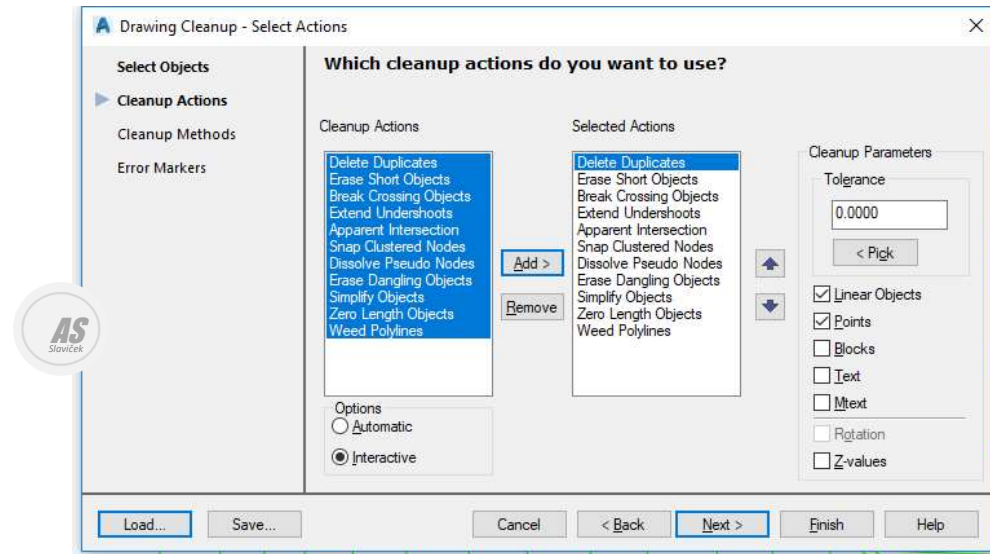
Drawing Cleanup - Select Actions

Select Objects
Cleanup Actions
Cleanup Methods
Error Markers

Which cleanup actions do you want to use?

Cleanup Actions
Delete Duplicates
Erase Short Objects
Break Crossing Objects
Extend Undershoots
Apparent Intersection
Snap Clustered Nodes
Dissolve Pseudo Nodes
Erase Dangling Objects
Simplify Objects
Zero Length Objects
Weed Polylines

Add >
Remove

Selected Actions
Delete Duplicates
Erase Short Objects
Break Crossing Objects
Extend Undershoots
Apparent Intersection
Snap Clustered Nodes
Dissolve Pseudo Nodes
Erase Dangling Objects
Simplify Objects
Zero Length Objects
Weed Polylines

Cleanup Parameters
Tolerance
0.0000
< Pick
Linear Objects
Points
Blocks
Text
Mtext
Rotation
Z-values

Options
Automatic
Interactive

AS
Slaviček

Load...
Save...
Cancel
< Back
Next >
Finish
Help